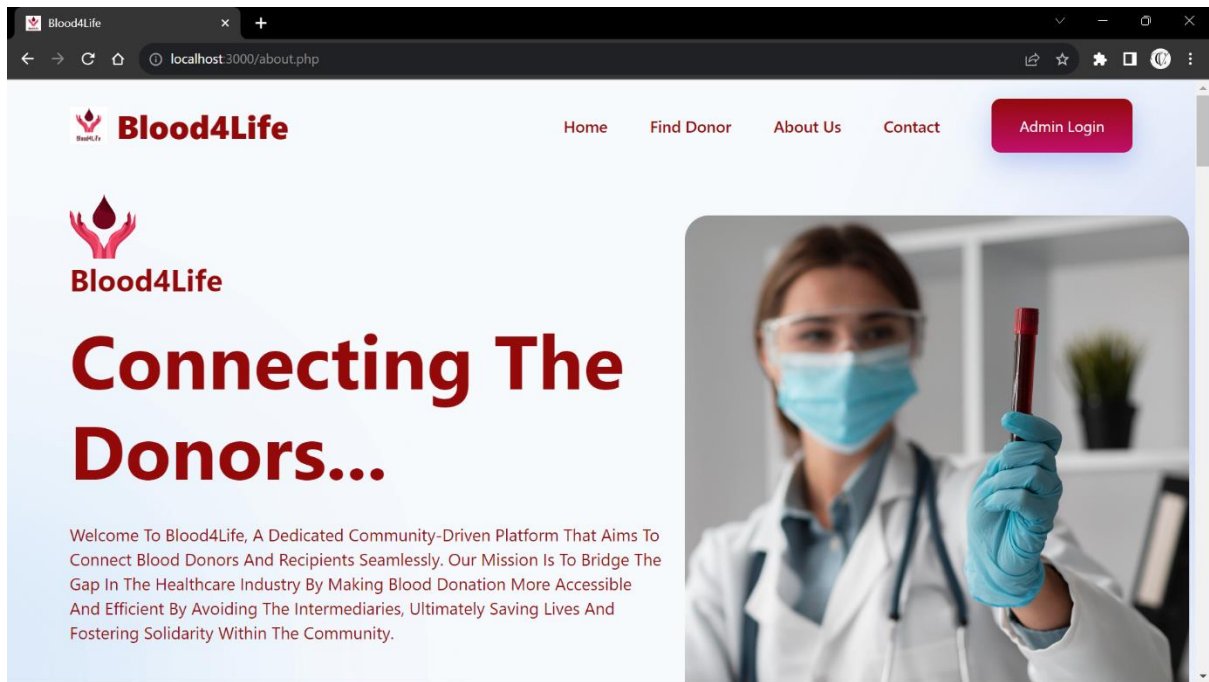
Blood4Life

localhost:3000/about.php

Blood4Life

Home Find Donor About Us Contact Admin Login

Blood4Life

Connecting The Donors...

Welcome To Blood4Life, A Dedicated Community-Driven Platform That Aims To Connect Blood Donors And Recipients Seamlessly. Our Mission Is To Bridge The Gap In The Healthcare Industry By Making Blood Donation More Accessible And Efficient By Avoiding The Intermediaries, Ultimately Saving Lives And Fostering Solidarity Within The Community.